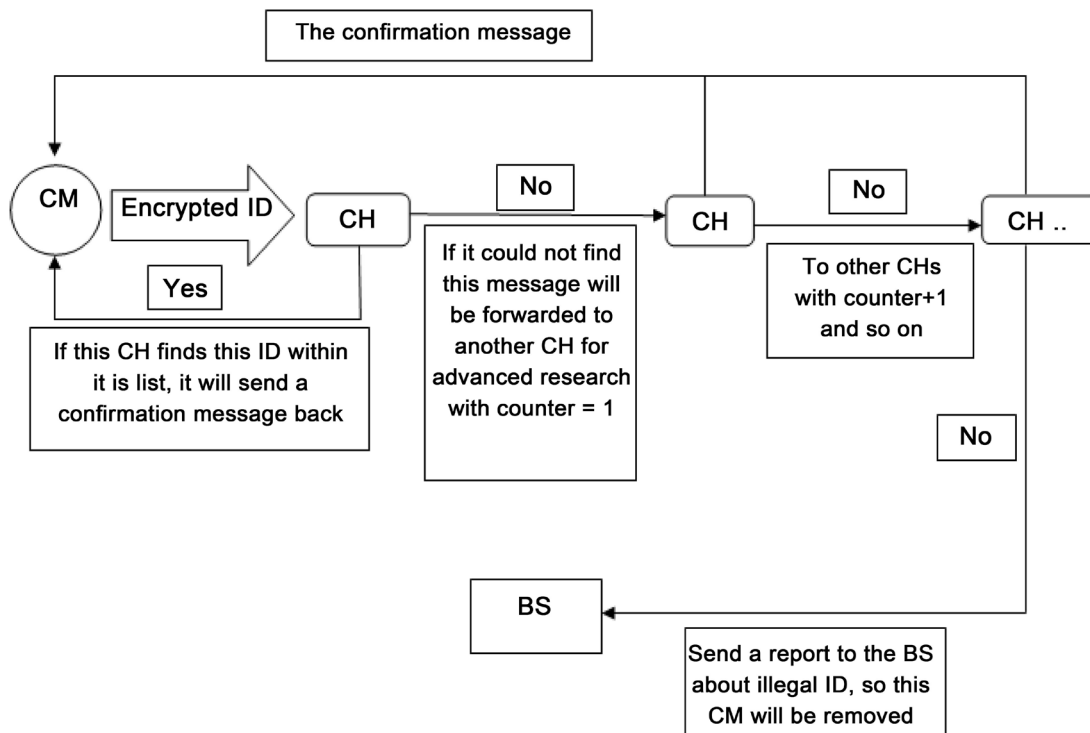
The confirmation message

CM

Encrypted ID

CH

No

CH

No

CH ..

Yes

If it could not find this message will be forwarded to another CH for advanced research with counter = 1

To other CHs with counter+1 and so on

If this CH finds this ID within it is list, it will send a confirmation message back

No

BS

Send a report to the BS about illegal ID, so this CM will be removed